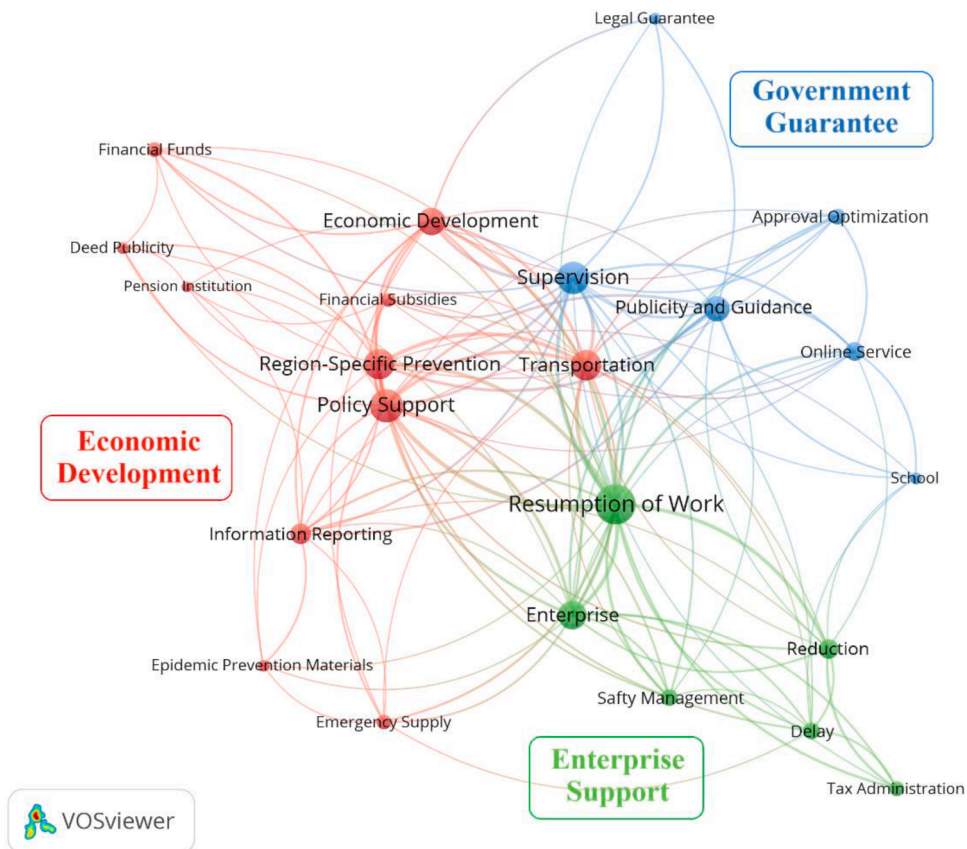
Legal Guarantee

Government Guarantee

Financial Funds

Economic Development

Approval Optimization

Deed Publicity

Supervision

Pension Institution

Financial Subsidies

Publicity and Guidance

Online Service

Region-Specific Prevention

Transportation

Policy Support

Economic Development

School

Resumption of Work

Information Reporting

Enterprise

Reduction

Epidemic Prevention Materials

Safty Management

Emergency Supply

Delay

Enterprise Support

Tax Administration

VOSviewer